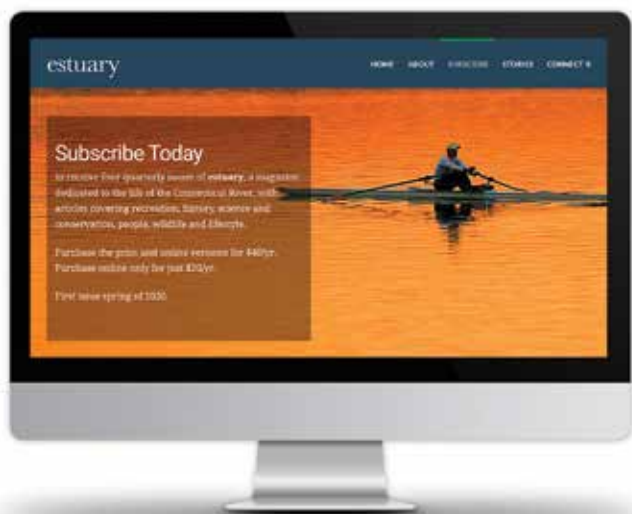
estuary

HOME ABOUT SUBSCRIBE STORIES CONNECT

Subscribe Today

to receive four quarterly issues of **estuary**, a magazine dedicated to the life of the Connecticut River, with articles covering recreation, history, science and conservation, people, wildlife and lifestyle.

Purchase the print and online versions for $40/yr. Purchase online only for just $20/yr.

First issue spring of 2020.